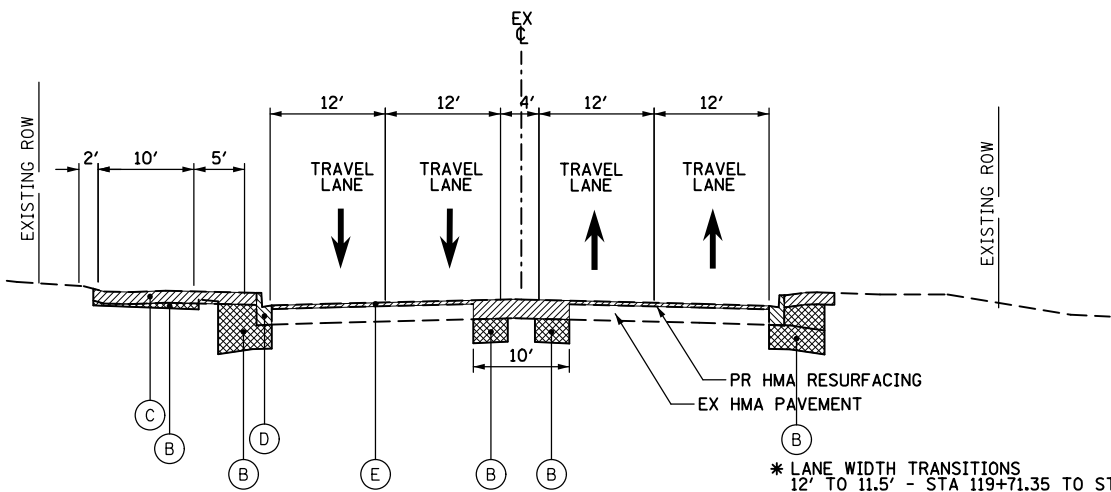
EX
℄

EXISTING ROW

2'
10'
5'
12'
12'
4'
12'
12'

TRAVEL LANE
TRAVEL LANE
TRAVEL LANE
TRAVEL LANE

EXISTING ROW

10'

PR HMA RESURFACING
EX HMA PAVEMENT

C
B
B
D
E
B
B
B

* LANE WIDTH TRANSITIONS
12' TO 11.5' - STA 119+71.35 TO ST